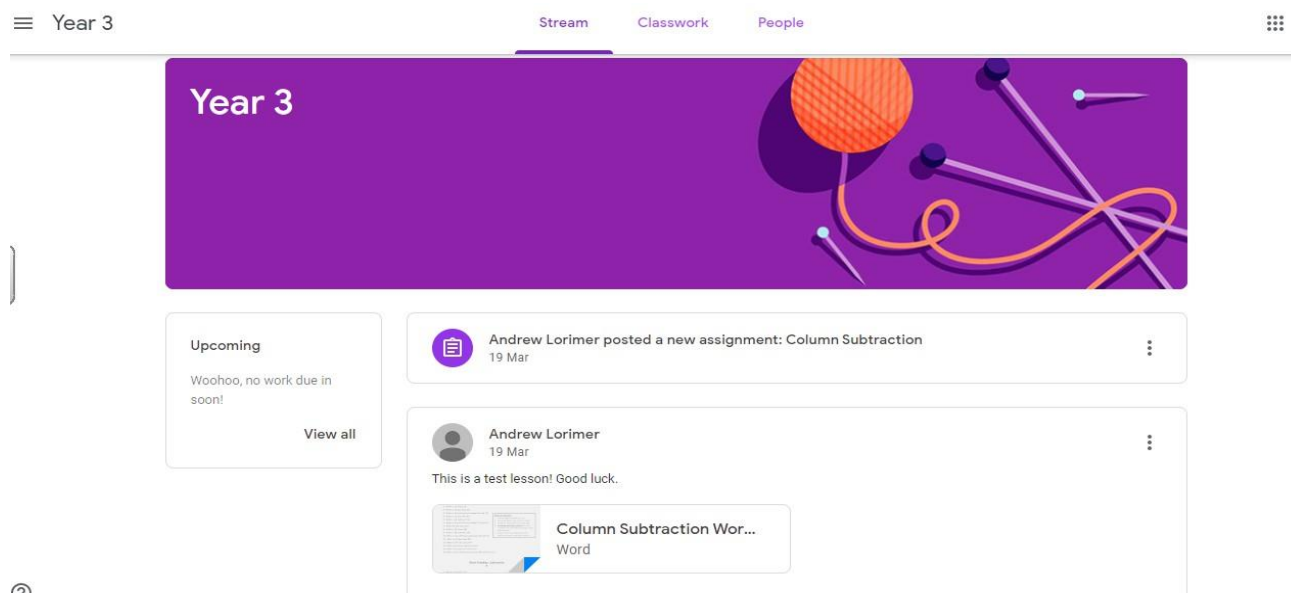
Year 3

Stream Classwork People

Year 3

Upcoming

Woohoo, no work due in soon!

View all

Andrew Lorimer posted a new assignment: Column Subtraction
19 Mar

Andrew Lorimer
19 Mar

This is a test lesson! Good luck.

Column Subtraction Wor...
Word